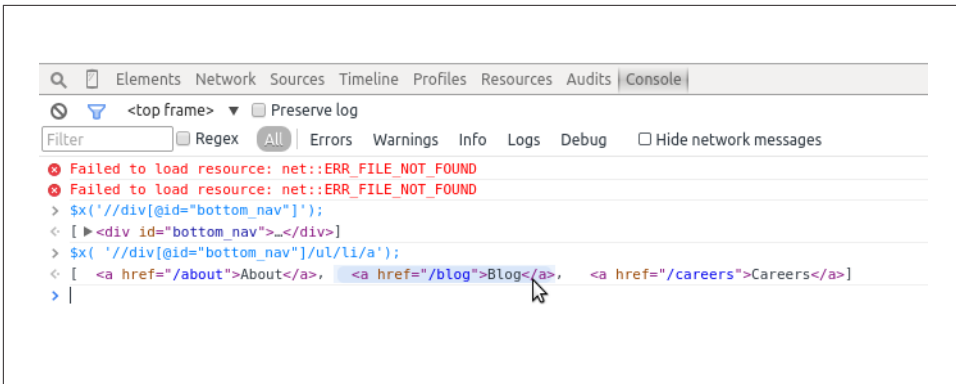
Elements Network Sources Timeline Profiles Resources Audits Console

<top frame> ▼ Preserve log

Filter Regex All Errors Warnings Info Logs Debug Hide network messages

Failed to load resource: net::ERR_FILE_NOT_FOUND
Failed to load resource: net::ERR_FILE_NOT_FOUND
> $x('//div[@id="bottom_nav"]');
< [ ▶<div id="bottom_nav">…</div>]
> $x( '//div[@id="bottom_nav"]/ul/li/a');
< [ <a href="/about">About</a>, <a href="/blog">Blog</a>, <a href="/careers">Careers</a>]
>